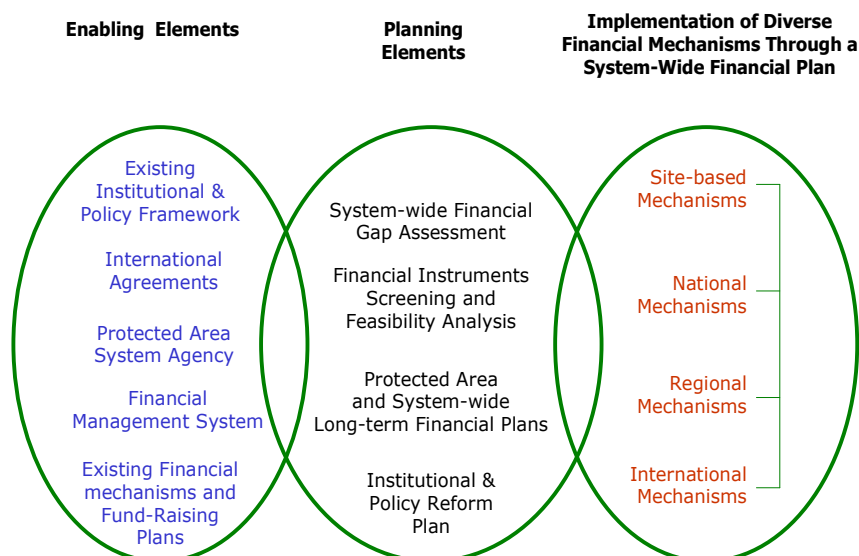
Enabling Elements

Planning Elements

Implementation of Diverse Financial Mechanisms Through a System-Wide Financial Plan

Existing Institutional & Policy Framework

International Agreements

Protected Area System Agency

Financial Management System

Existing Financial mechanisms and Fund-Raising Plans

System-wide Financial Gap Assessment

Financial Instruments Screening and Feasibility Analysis

Protected Area and System-wide Long-term Financial Plans

Institutional & Policy Reform Plan

Site-based Mechanisms

National Mechanisms

Regional Mechanisms

International Mechanisms